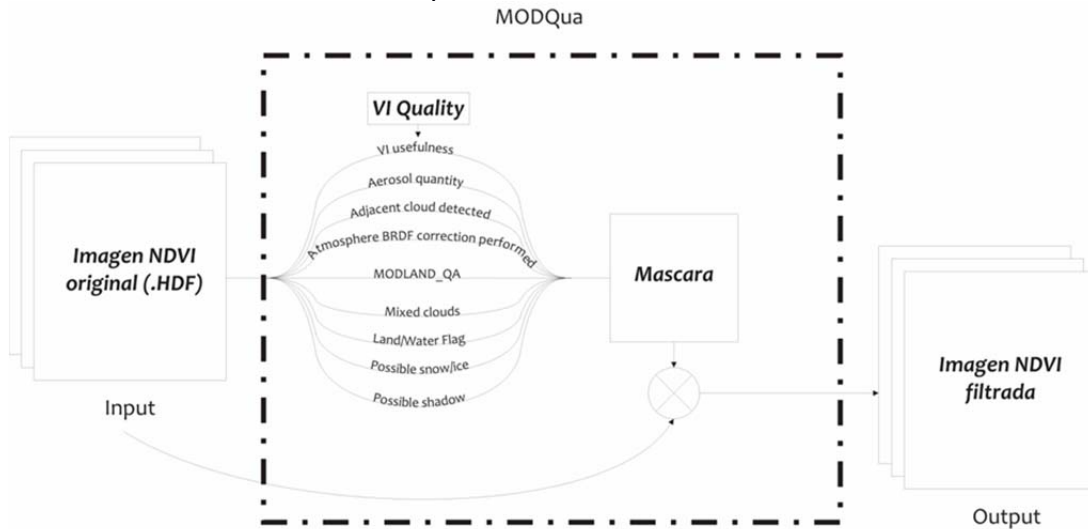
MODQua

VI Quality

VI usefulness

Aerosol quantity

Adjacent cloud detected

Atmosphere BRDF correction performed

MODLAND_QA

Mixed clouds

Land/Water Flag

Possible snow/ice

Possible shadow

Imagen NDVI original (.HDF)

Input

Mascara

Imagen NDVI filtrada

Output